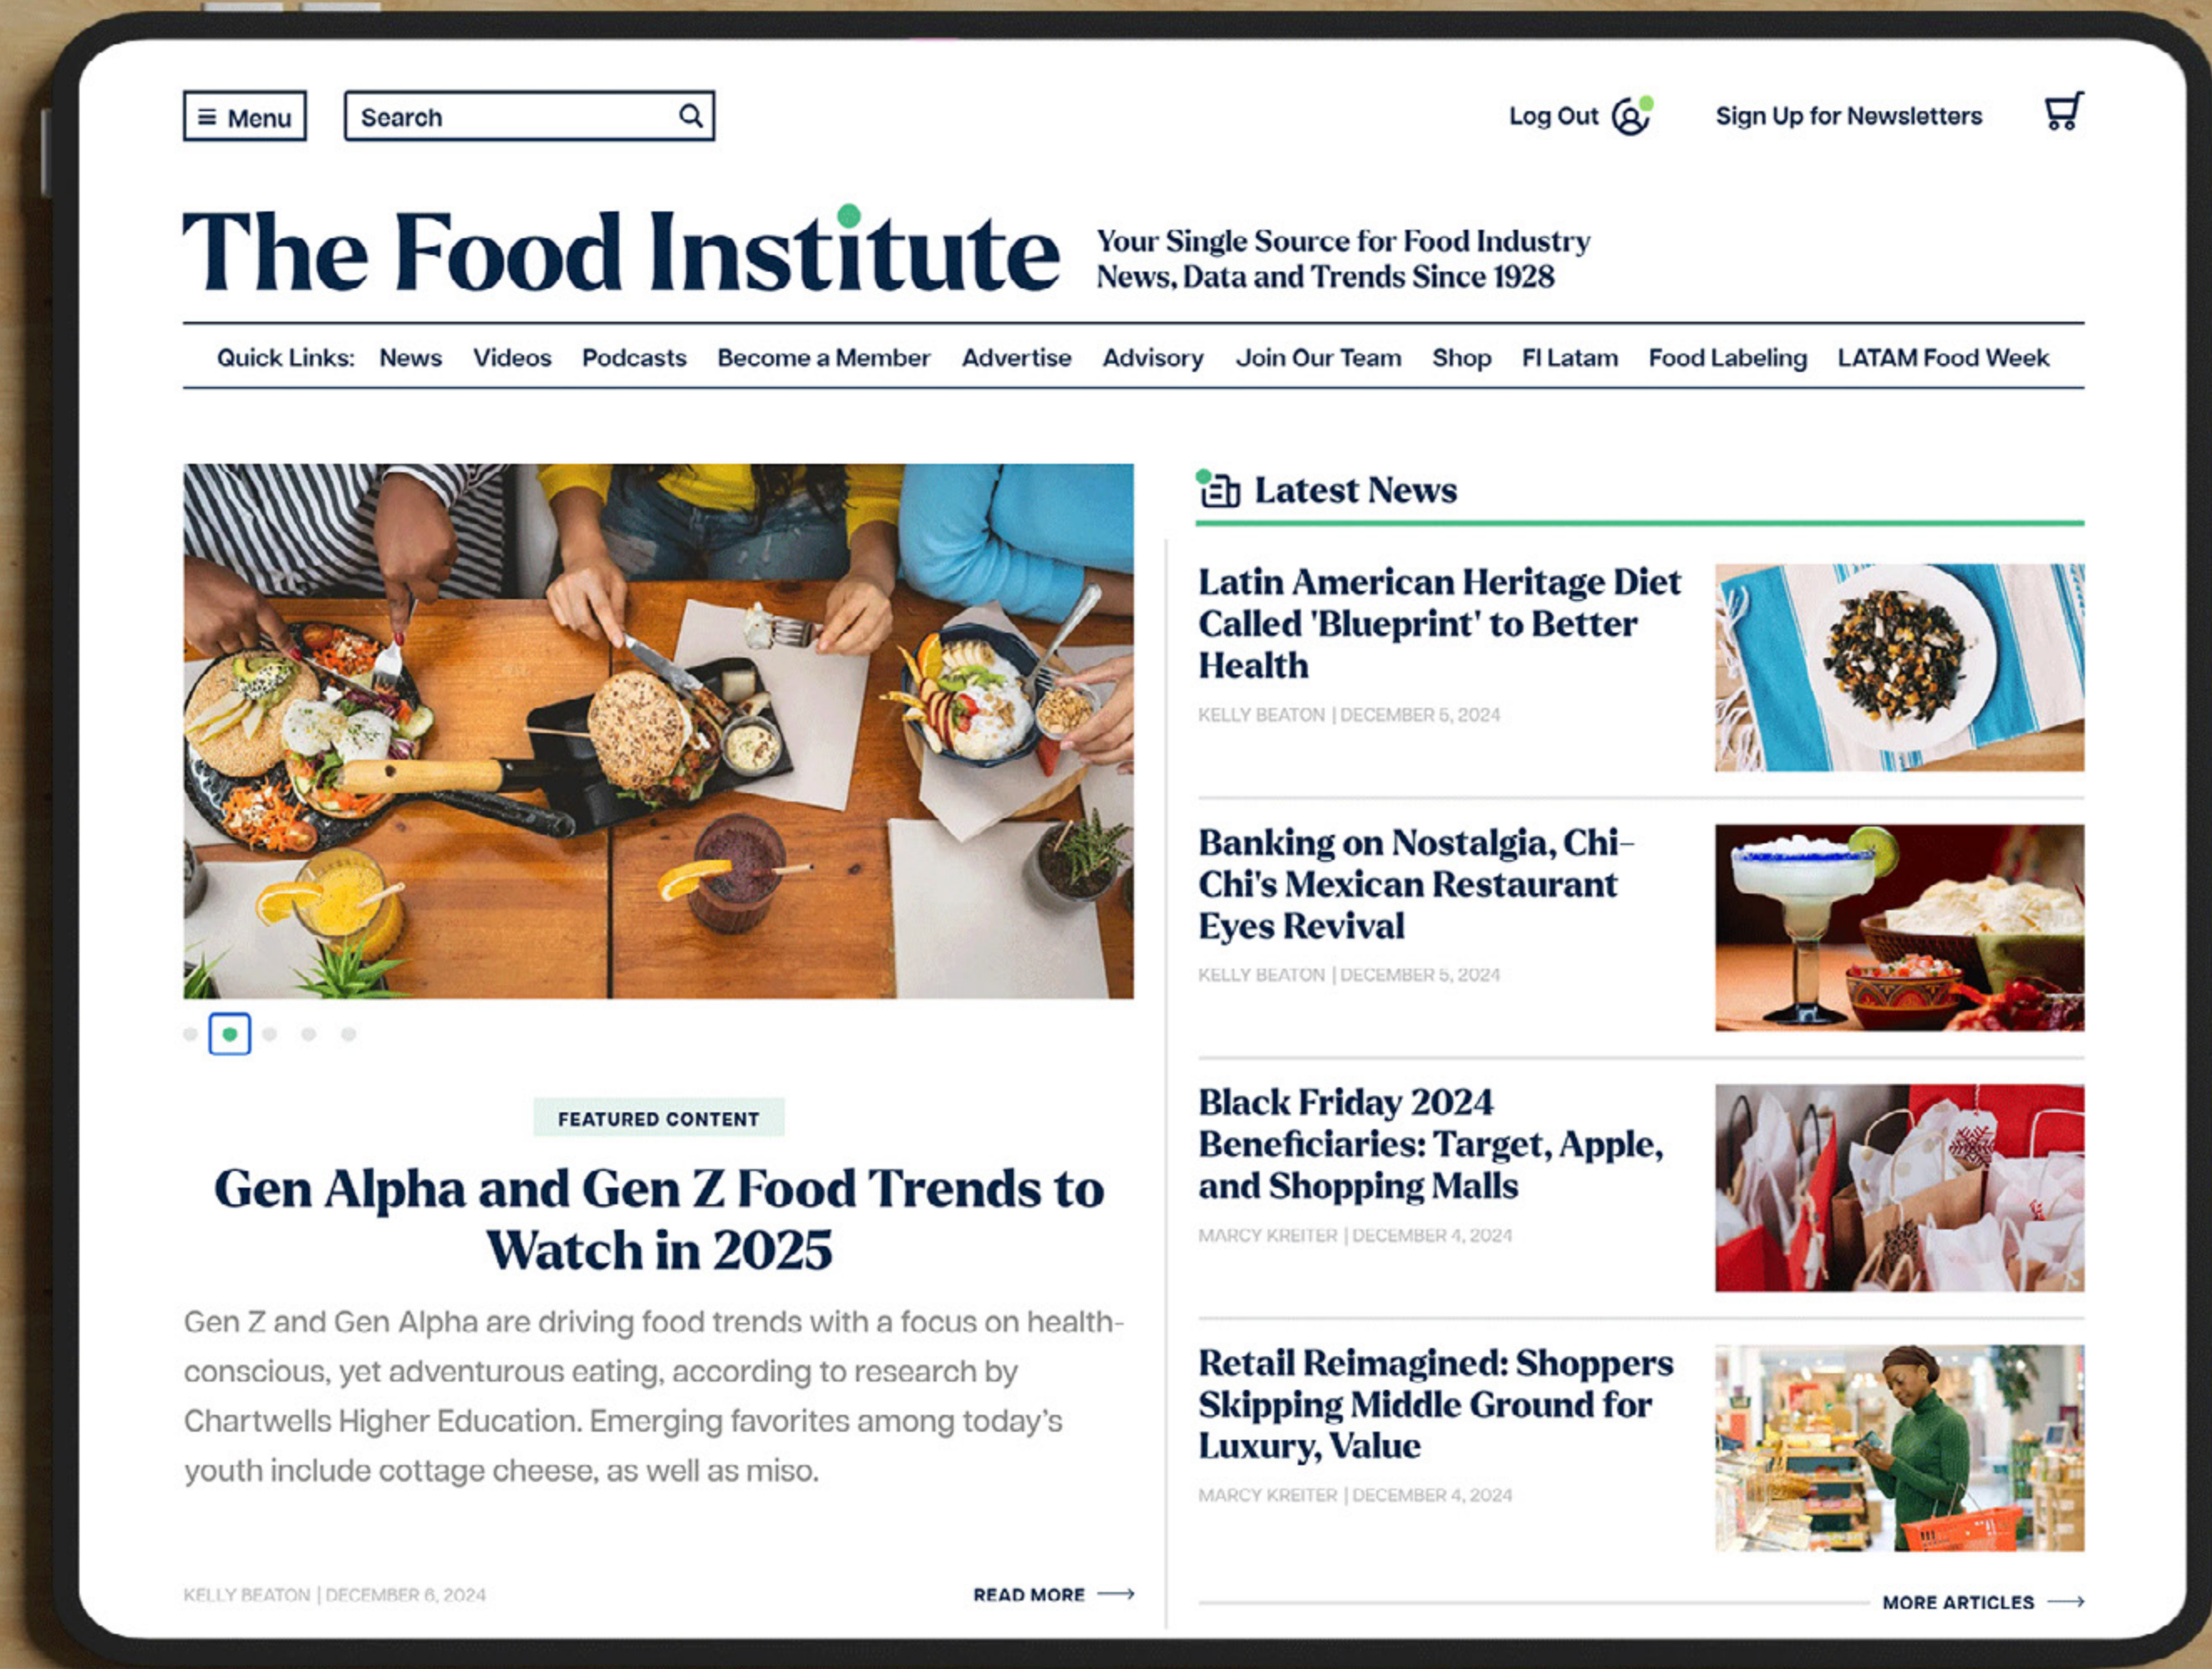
≡ Menu

Search

Log Out

Sign Up for Newsletters

The Food Institute

Your Single Source for Food Industry News, Data and Trends Since 1928

Quick Links: News Videos Podcasts Become a Member Advertise Advisory Join Our Team Shop FI Latam Food Labeling LATAM Food Week

FEATURED CONTENT

Gen Alpha and Gen Z Food Trends to Watch in 2025

Gen Z and Gen Alpha are driving food trends with a focus on health-conscious, yet adventurous eating, according to research by Chartwells Higher Education. Emerging favorites among today's youth include cottage cheese, as well as miso.

KELLY BEATON | DECEMBER 6, 2024

READ MORE

Latest News

Latin American Heritage Diet Called 'Blueprint' to Better Health

KELLY BEATON | DECEMBER 5, 2024

Banking on Nostalgia, Chi-Chi's Mexican Restaurant Eyes Revival

KELLY BEATON | DECEMBER 5, 2024

Black Friday 2024 Beneficiaries: Target, Apple, and Shopping Malls

MARCY KREITER | DECEMBER 4, 2024

Retail Reimagined: Shoppers Skipping Middle Ground for Luxury, Value

MARCY KREITER | DECEMBER 4, 2024

MORE ARTICLES